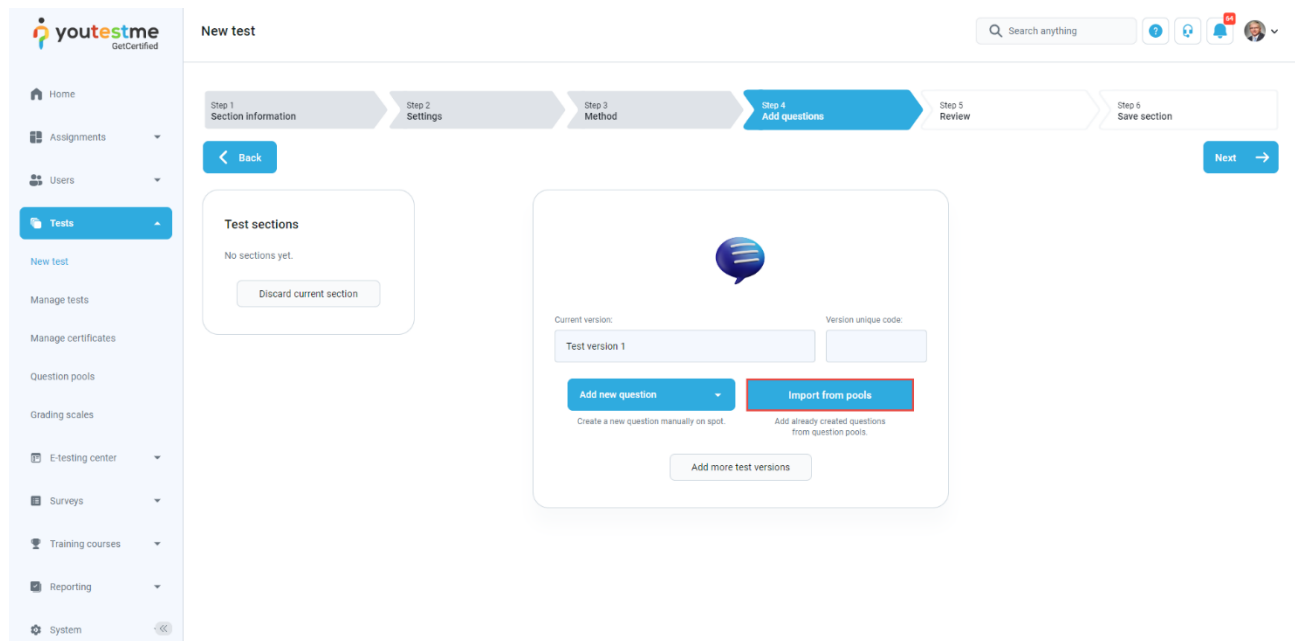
youtestme GetCertified

New test

Search anything

64

Home
Assignments
Users
Tests
New test
Manage tests
Manage certificates
Question pools
Grading scales
E-testing center
Surveys
Training courses
Reporting
System

Step 1 Section information
Step 2 Settings
Step 3 Method
Step 4 Add questions
Step 5 Review
Step 6 Save section

Back

Next

Test sections

No sections yet.

Discard current section

Current version:
Test version 1

Version unique code:

Add new question
Create a new question manually on spot.

Import from pools
Add already created questions from question pools.

Add more test versions